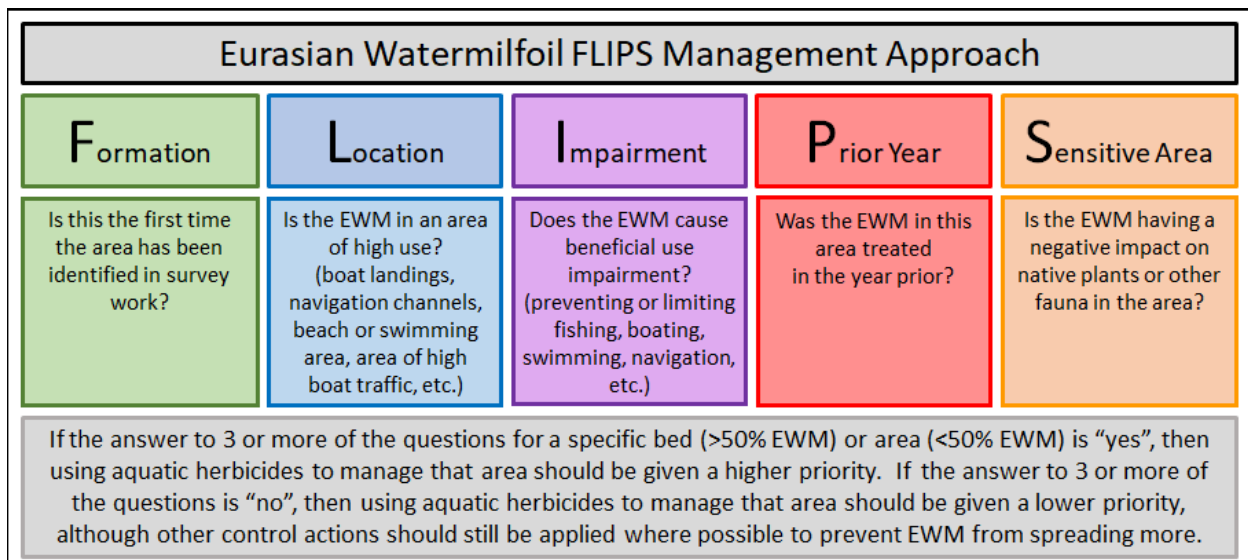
Eurasian Watermilfoil FLIPS Management Approach

Formation

Location

Impairment

Prior Year

Sensitive Area

Is this the first time the area has been identified in survey work?

Is the EWM in an area of high use? (boat landings, navigation channels, beach or swimming area, area of high boat traffic, etc.)

Does the EWM cause beneficial use impairment? (preventing or limiting fishing, boating, swimming, navigation, etc.)

Was the EWM in this area treated in the year prior?

Is the EWM having a negative impact on native plants or other fauna in the area?

If the answer to 3 or more of the questions for a specific bed (>50% EWM) or area (<50% EWM) is "yes", then using aquatic herbicides to manage that area should be given a higher priority. If the answer to 3 or more of the questions is "no", then using aquatic herbicides to manage that area should be given a lower priority, although other control actions should still be applied where possible to prevent EWM from spreading more.